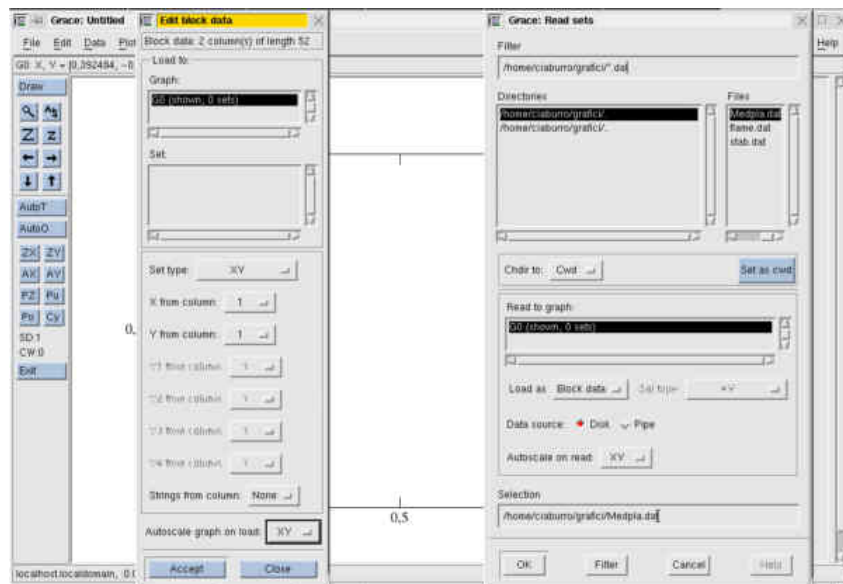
Grace: Untitled
File Edit Data Plot
G0: X, Y = [0,392484, -0
Draw
AutoT
AutoO
ZX ZY
AX AY
PZ Pu
Po Cy
SD:1
CW:0
Exit
localhost.localdomain, 0.0

Edit block data
Block data: 2 column(s) of length 52
Load to:
Graph:
G0 (shown, 0 sets)
Set:
Set type: XY
X from column: 1
Y from column: 1
Y1 from column: 1
Y2 from column: 1
Y3 from column: 1
Y4 from column: 1
Strings from column: None
Autoscale graph on load: XY
Accept
Close

0,5

Grace: Read sets
Filter
/home/ciaburro/grafici/*.dat
Directories
/home/ciaburro/grafici/.
/home/ciaburro/grafici/..
Files
Medpla.dat
flame.dat
stab.dat
Chdir to: Cwd
Set as cwd
Read to graph:
G0 (shown, 0 sets)
Load as: Block data
Set type: XY
Data source: Disk Pipe
Autoscale on read: XY
Selection
/home/ciaburro/grafici/Medpla.dat
OK
Filter
Cancel
Help

Help